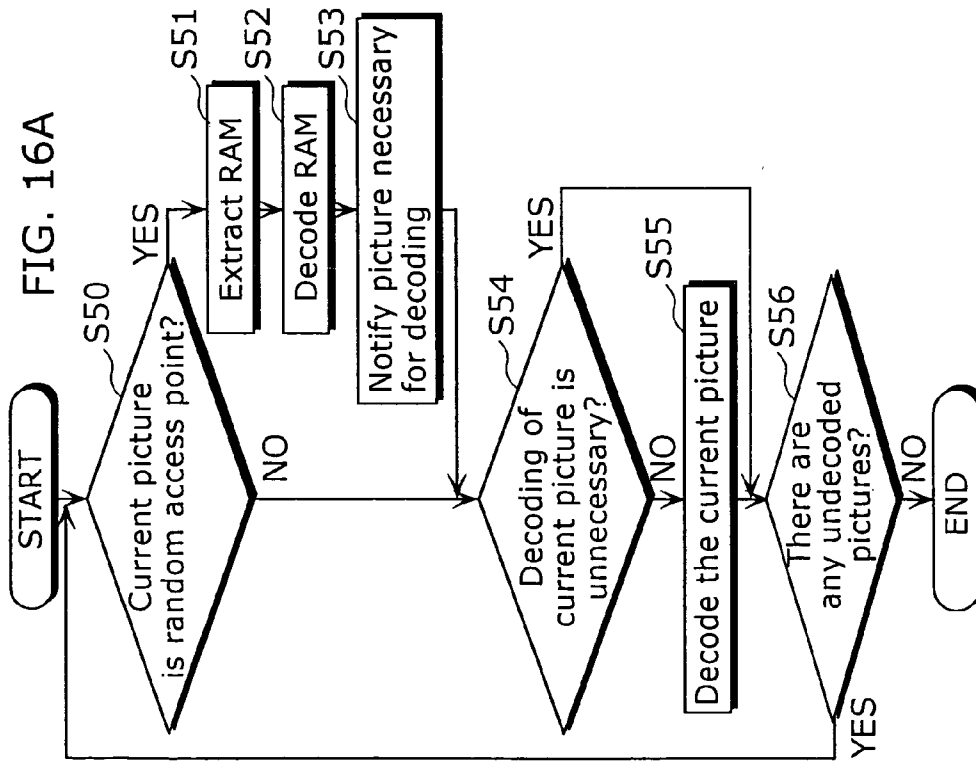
FIG. 16A

START

S50
Current picture is random access point?

YES

NO

S51
Extract RAM

S52
Decode RAM

S53
Notify picture necessary for decoding

S54
Decoding of current picture is unnecessary?

YES

NO

S55
Decode the current picture

S56
There are any undecoded pictures?

YES

NO

END